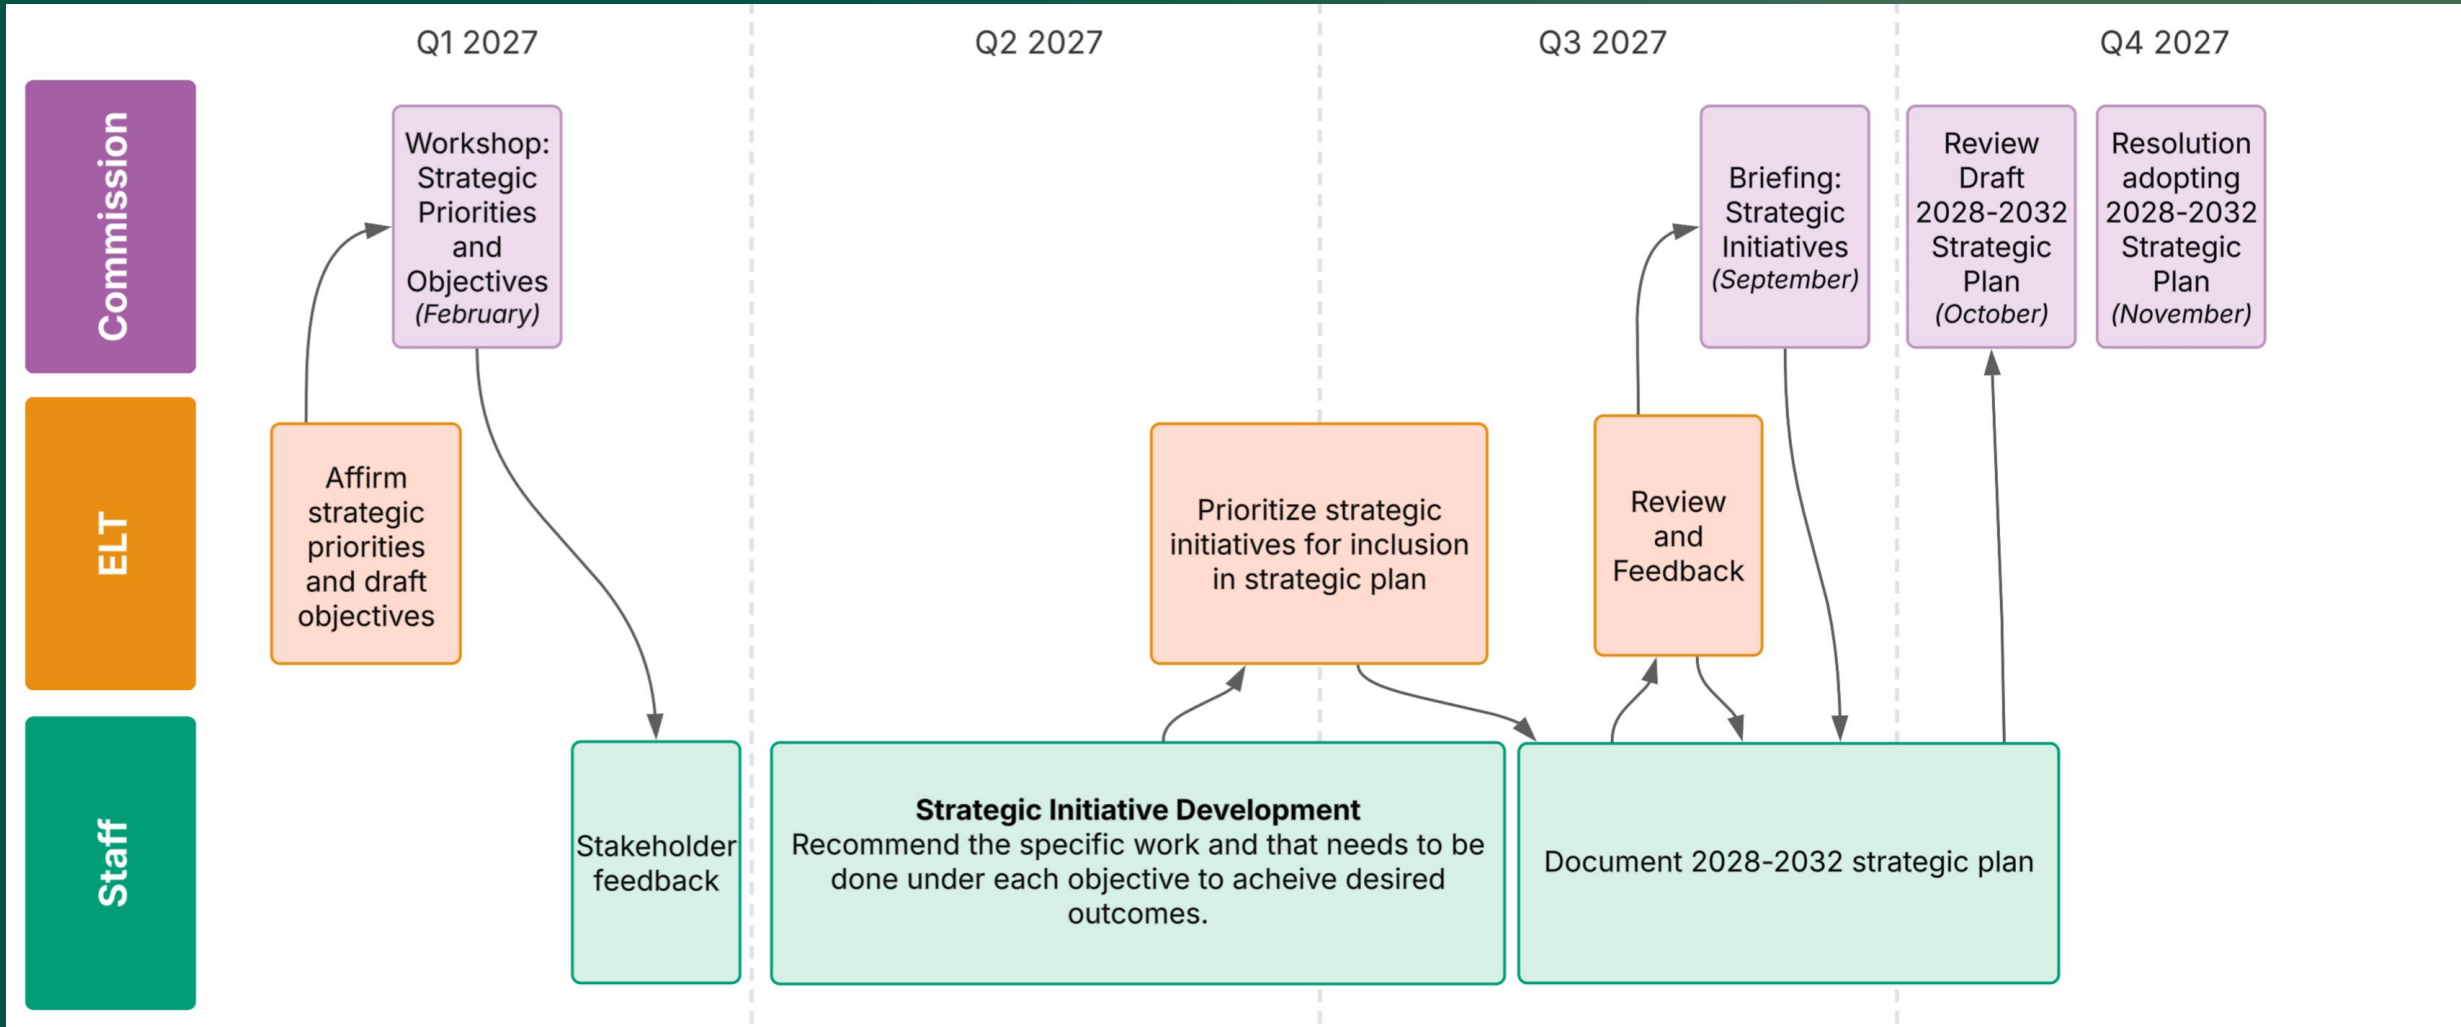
Q1 2027

Q2 2027

Q3 2027

Q4 2027

Commission

ELT

Staff

Workshop: Strategic Priorities and Objectives *(February)*

Affirm strategic priorities and draft objectives

Stakeholder feedback

**Strategic Initiative Development**
Recommend the specific work and that needs to be done under each objective to acheive desired outcomes.

Prioritize strategic initiatives for inclusion in strategic plan

Review and Feedback

Briefing: Strategic Initiatives *(September)*

Document 2028-2032 strategic plan

Review Draft 2028-2032 Strategic Plan *(October)*

Resolution adopting 2028-2032 Strategic Plan *(November)*